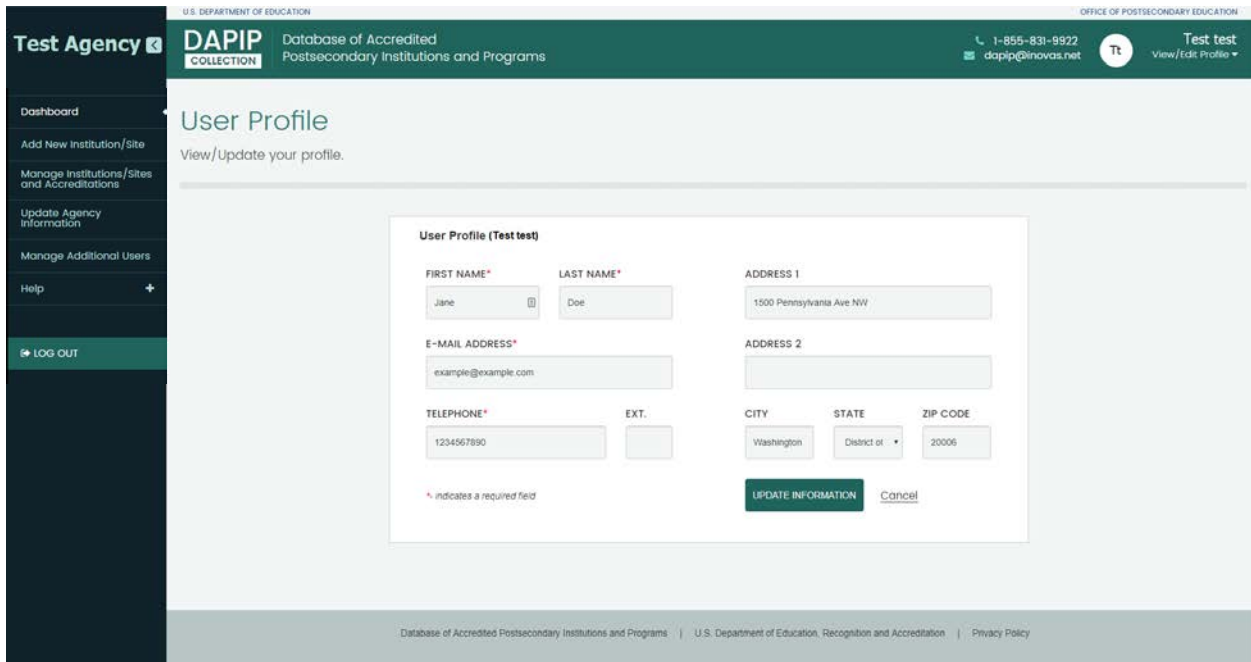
U.S. DEPARTMENT OF EDUCATION

OFFICE OF POSTSECONDARY EDUCATION

Test Agency

DAPIP COLLECTION

Database of Accredited Postsecondary Institutions and Programs

1-855-831-9922
dapip@inovas.net

Tt

Test test
View/Edit Profile

Dashboard
Add New Institution/Site
Manage Institutions/Sites and Accreditations
Update Agency Information
Manage Additional Users
Help +

LOG OUT

User Profile

View/Update your profile.

User Profile (Test test)

FIRST NAME*
Jane

LAST NAME*
Doe

ADDRESS 1
1500 Pennsylvania Ave NW

E-MAIL ADDRESS*
example@example.com

ADDRESS 2

TELEPHONE*
1234567890

EXT.

CITY
Washington

STATE
District of

ZIP CODE
20006

*- indicates a required field

UPDATE INFORMATION

Cancel

Database of Accredited Postsecondary Institutions and Programs | U.S. Department of Education, Recognition and Accreditation | Privacy Policy